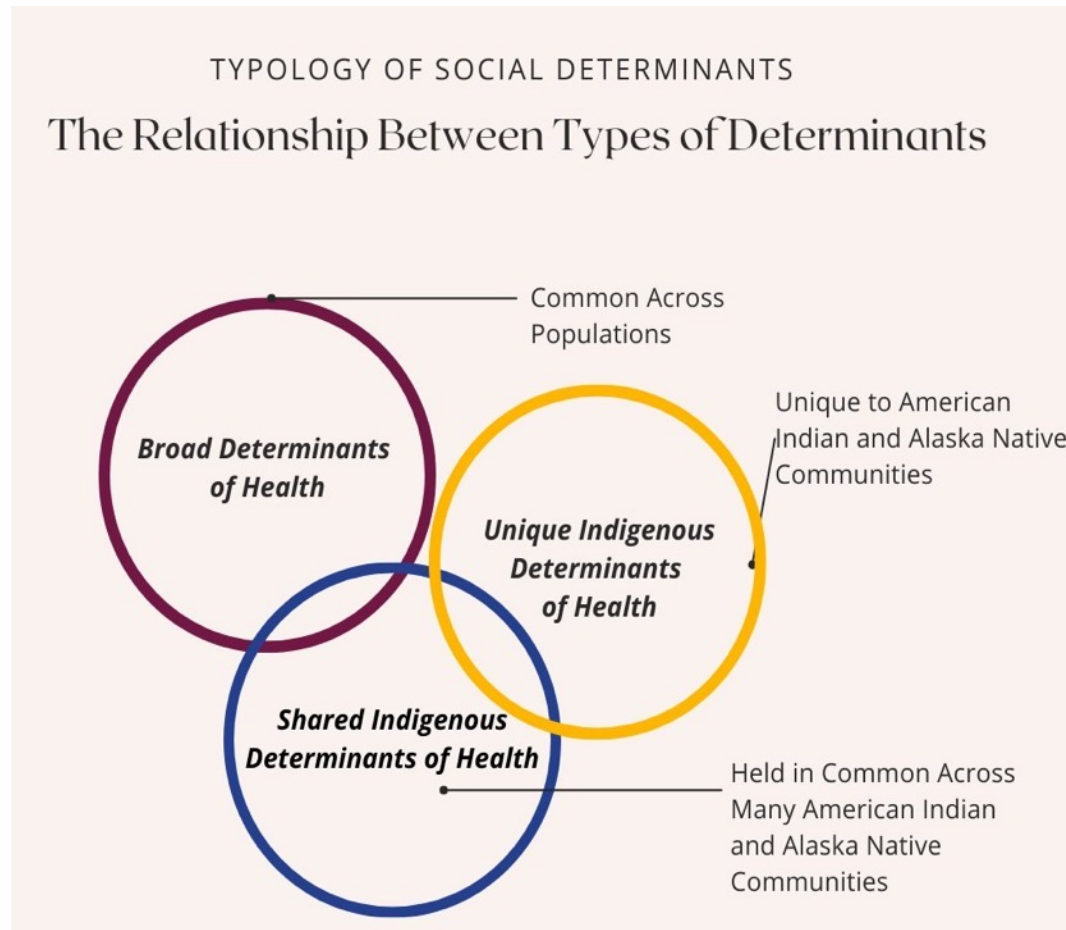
TYPOLOGY OF SOCIAL DETERMINANTS

The Relationship Between Types of Determinants

Common Across Populations

Broad Determinants of Health

Unique to American Indian and Alaska Native Communities

Unique Indigenous Determinants of Health

Shared Indigenous Determinants of Health

Held in Common Across Many American Indian and Alaska Native Communities